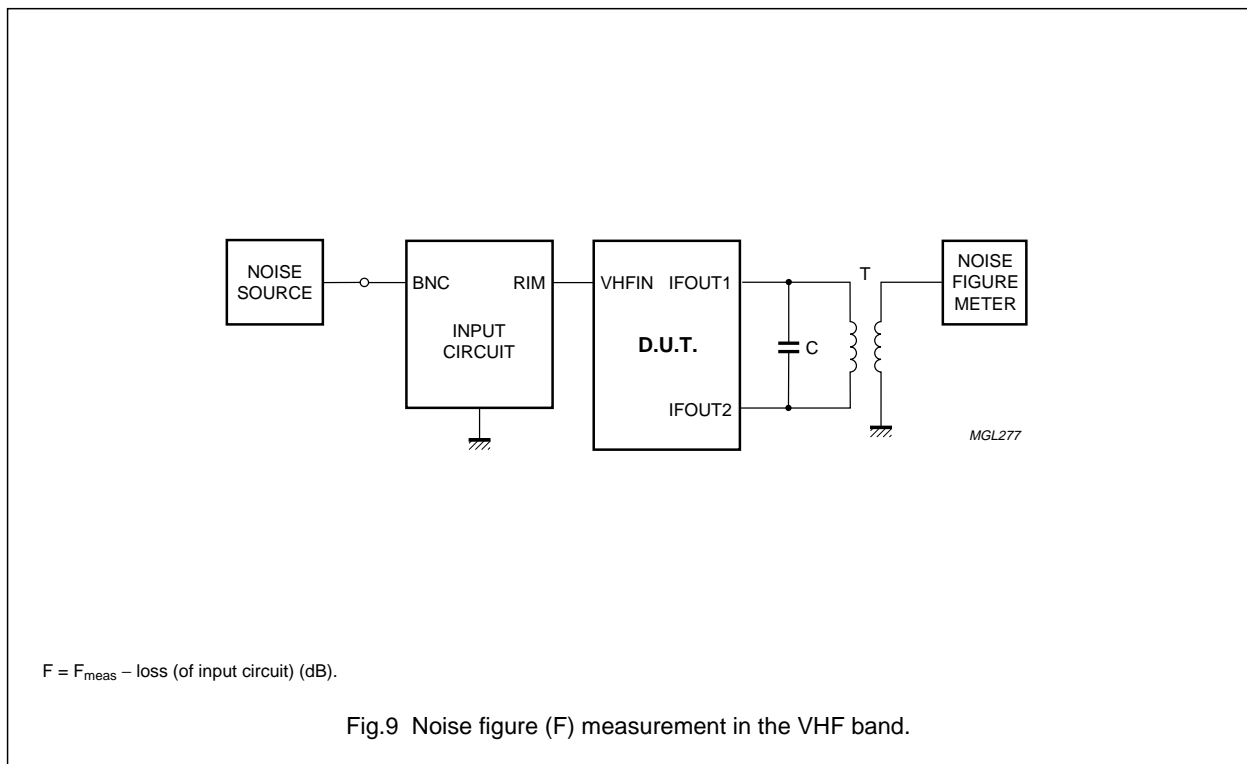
NOISE SOURCE

BNC

RIM

INPUT CIRCUIT

VHFIN

IFOUT1

D.U.T.

IFOUT2

C

T

NOISE FIGURE METER

MGL277

$F = F_{meas}$ – loss (of input circuit) (dB).

Fig.9 Noise figure (F) measurement in the VHF band.